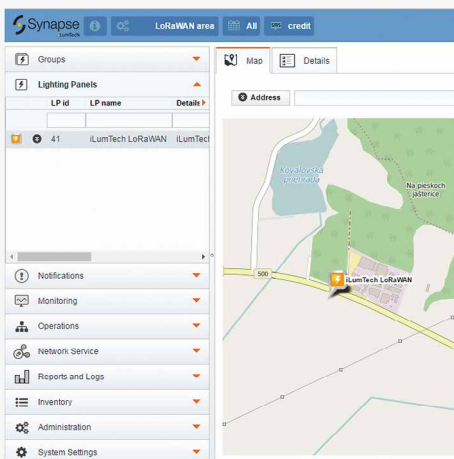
Synapse
iLumTech
LoRaWAN area
All
credit

Groups
Lighting Panels

| | | LP id | LP name | Details |
|---|---|---|---|---|
| | | 41 | iLumTech LoRaWAN | iLumTec |

Notifications
Monitoring
Operations
Network Service
Reports and Logs
Inventory
Administration
System Settings

Map
Details
Address

Kováčovská priehrada
Na pieskoch jašterice
500
iLumTech LoRaWAN